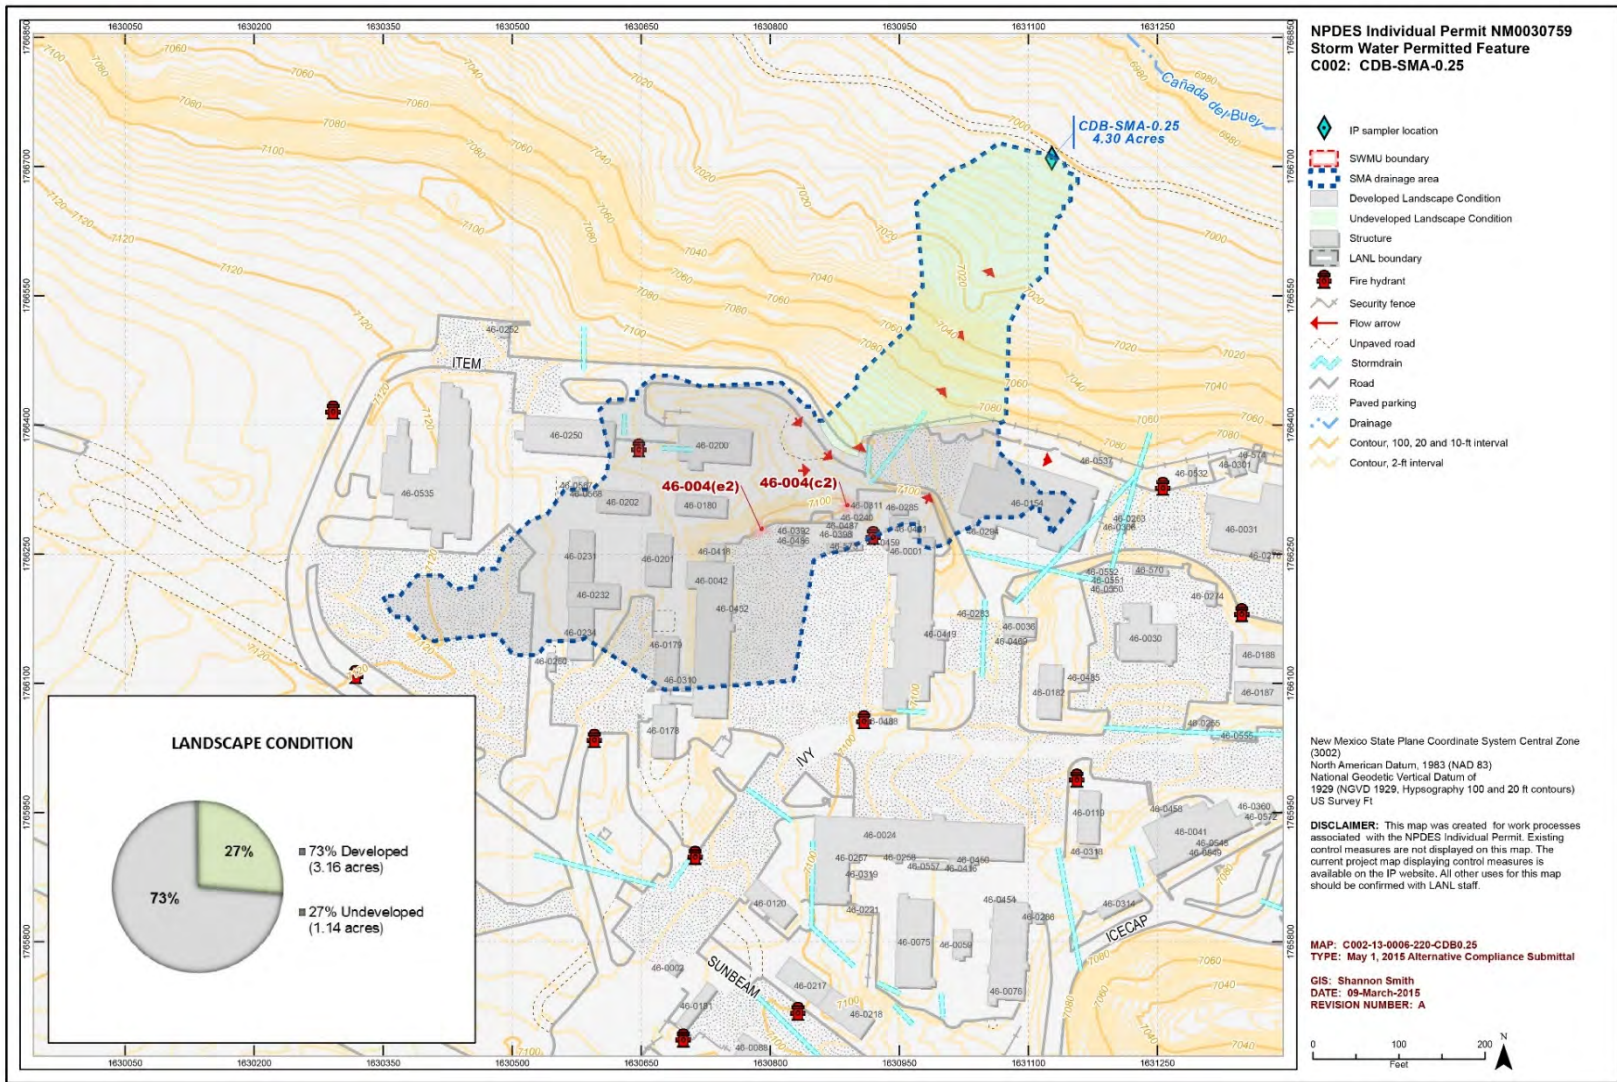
NPDES Individual Permit NM0030759
Storm Water Permitted Feature
C002: CDB-SMA-0.25

IP sampler location
SWMU boundary
SMA drainage area
Developed Landscape Condition
Undeveloped Landscape Condition
Structure
LANL boundary
Fire hydrant
Security fence
Flow arrow
Unpaved road
Stormdrain
Road
Paved parking
Drainage
Contour, 100, 20 and 10-ft interval
Contour, 2-ft interval

1630050 1630200 1630350 1630500 1630650 1630800 1630950 1631100 1631250

1766850 1766700 1766550 1766400 1766250 1766100 1765950 1765800

Cañada del Buey

CDB-SMA-0.25
4.30 Acres

46-004(e2)
46-004(c2)

ITEM
IVY
SUNBEAM
ICECAP

46-0252 46-0250 46-0200 46-0535 46-0202 46-0180 46-0231 46-0201 46-0232 46-0042 46-0452 46-0234 46-0179 46-0260 46-0310 46-0178 46-0419 46-0392 46-0486 46-0311 46-0285 46-0248 46-0487 46-0398 46-0459 46-0001 46-0154 46-0537 46-0532 46-0301 46-0263 46-0031 46-0552 46-0551 46-0350 46-0570 46-0274 46-0283 46-0036 46-0469 46-0449 46-0030 46-0188 46-0485 46-0182 46-0187 46-0488 46-0265 46-0555 46-0119 46-0458 46-0360 46-0572 46-0041 46-0318 46-0024 46-0257 46-0258 46-0557 46-0460 46-0319 46-0120 46-0221 46-0454 46-0314 46-0075 46-0059 46-0266 46-0076 46-0002 46-0217 46-0131 46-0218 46-0088

7060 7080 7100 7120 7040 7020 7000 6980

LANDSCAPE CONDITION
27%
73%
73% Developed (3.16 acres)
27% Undeveloped (1.14 acres)

New Mexico State Plane Coordinate System Central Zone (3002)
North American Datum, 1983 (NAD 83)
National Geodetic Vertical Datum of 1929 (NGVD 1929, Hypsography 100 and 20 ft contours)
US Survey Ft

DISCLAIMER: This map was created for work processes associated with the NPDES Individual Permit. Existing control measures are not displayed on this map. The current project map displaying control measures is available on the IP website. All other uses for this map should be confirmed with LANL staff.

MAP: C002-13-0006-220-CDB0.25
TYPE: May 1, 2015 Alternative Compliance Submittal

GIS: Shannon Smith
DATE: 09-March-2015
REVISION NUMBER: A

0 100 200
Feet
N